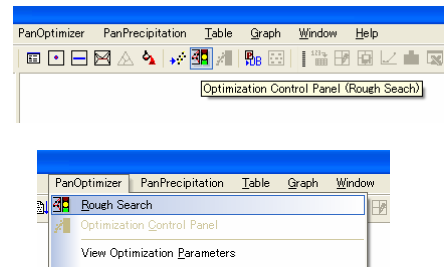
PanOptimizer PanPrecipitation Table Graph Window Help

Optimization Control Panel (Rough Seach)

PanOptimizer PanPrecipitation Table Graph Window

Rough Search

Optimization Control Panel

View Optimization Parameters